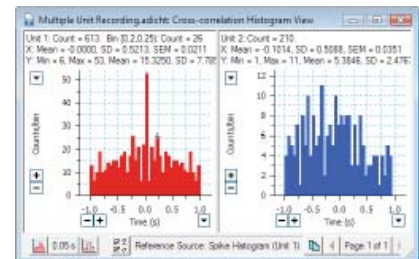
Multiple Unit Recording.adicht: Cross-correlation Histogram View

Unit 1: Count = 613, Bin [0.2,0.25]: Count = 26
X: Mean = -0.0000, SD = 0.5213, SEM = 0.0211
Y: Min = 6, Max = 53, Mean = 15.3250, SD = 7.78

50
40
30
20
10
0

Counts/bin

-1.0 -0.5 0.0 0.5 1.0
Time (s)

Unit 2: Count = 210
X: Mean = -0.1014, SD = 0.5088, SEM = 0.0351
Y: Min = 1, Max = 11, Mean = 5.3846, SD = 2.476

12
10
8
6
4
2
0

Counts/bin

-1.0 -0.5 0.0 0.5 1.0
Time (s)

0.05 s

Reference Source: Spike Histogram (Unit 1)

Page 1 of 1